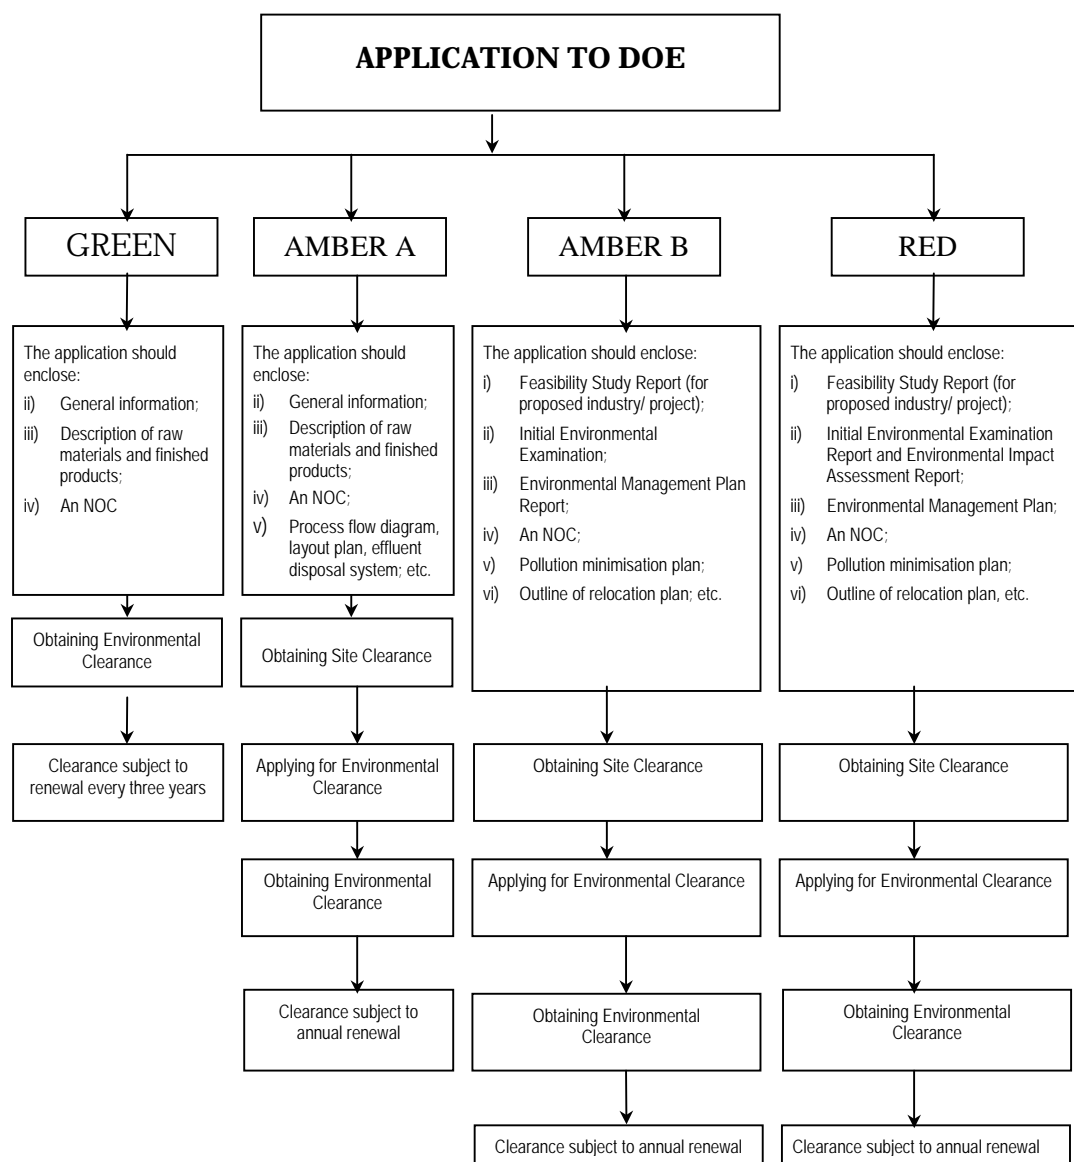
APPLICATION TO DOE

GREEN

The application should enclose:
ii) General information;
iii) Description of raw materials and finished products;
iv) An NOC

Obtaining Environmental Clearance

Clearance subject to renewal every three years

AMBER A

The application should enclose:
ii) General information;
iii) Description of raw materials and finished products;
iv) An NOC;
v) Process flow diagram, layout plan, effluent disposal system; etc.

Obtaining Site Clearance

Applying for Environmental Clearance

Obtaining Environmental Clearance

Clearance subject to annual renewal

AMBER B

The application should enclose:
i) Feasibility Study Report (for proposed industry/ project);
ii) Initial Environmental Examination;
iii) Environmental Management Plan Report;
iv) An NOC;
v) Pollution minimisation plan;
vi) Outline of relocation plan; etc.

Obtaining Site Clearance

Applying for Environmental Clearance

Obtaining Environmental Clearance

Clearance subject to annual renewal

RED

The application should enclose:
i) Feasibility Study Report (for proposed industry/ project);
ii) Initial Environmental Examination Report and Environmental Impact Assessment Report;
iii) Environmental Management Plan;
iv) An NOC;
v) Pollution minimisation plan;
vi) Outline of relocation plan, etc.

Obtaining Site Clearance

Applying for Environmental Clearance

Obtaining Environmental Clearance

Clearance subject to annual renewal